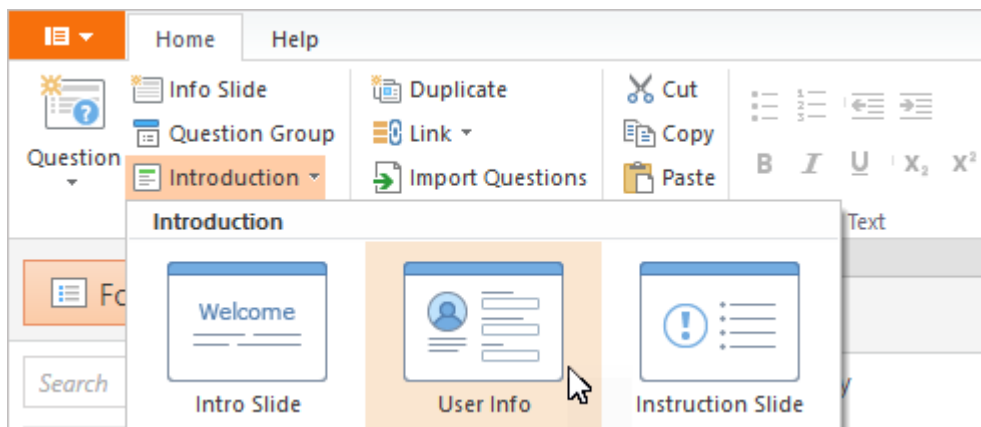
Home Help

Question

Info Slide

Question Group

Introduction

Duplicate

Link

Import Questions

Cut

Copy

Paste

B I U $X_2$ $X^2$

Text

Introduction

Welcome

Intro Slide

User Info

Instruction Slide

Fo

Search